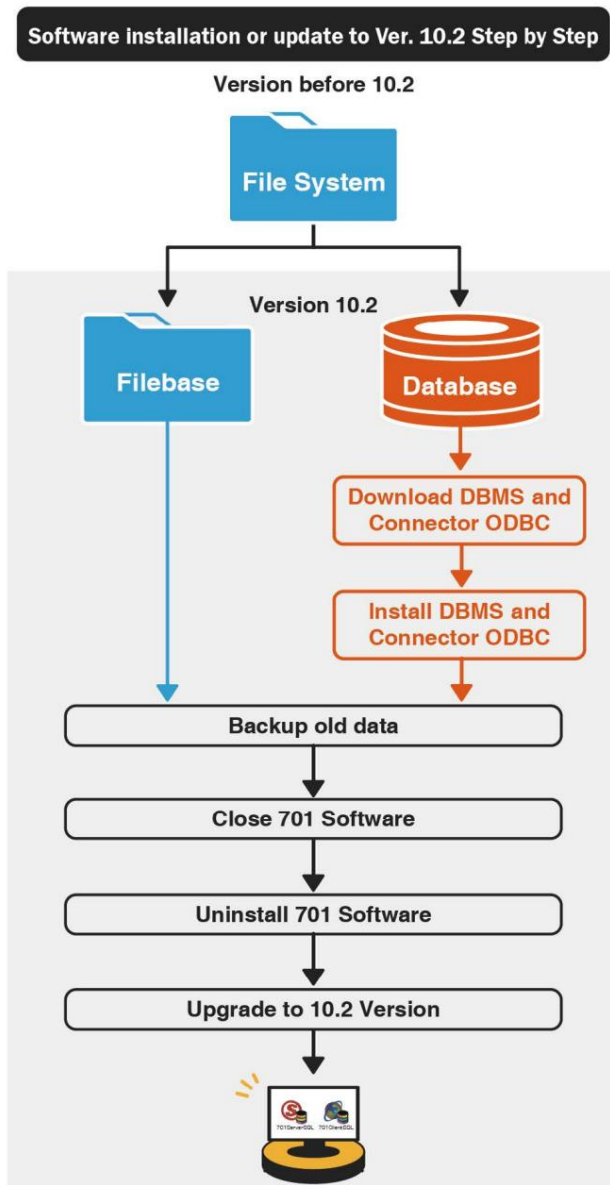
Software installation or update to Ver. 10.2 Step by Step

Version before 10.2

File System

Version 10.2

Filebase

Database

Download DBMS and Connector ODBC

Install DBMS and Connector ODBC

Backup old data

Close 701 Software

Uninstall 701 Software

Upgrade to 10.2 Version

701ServerSQL 701StoreSQL